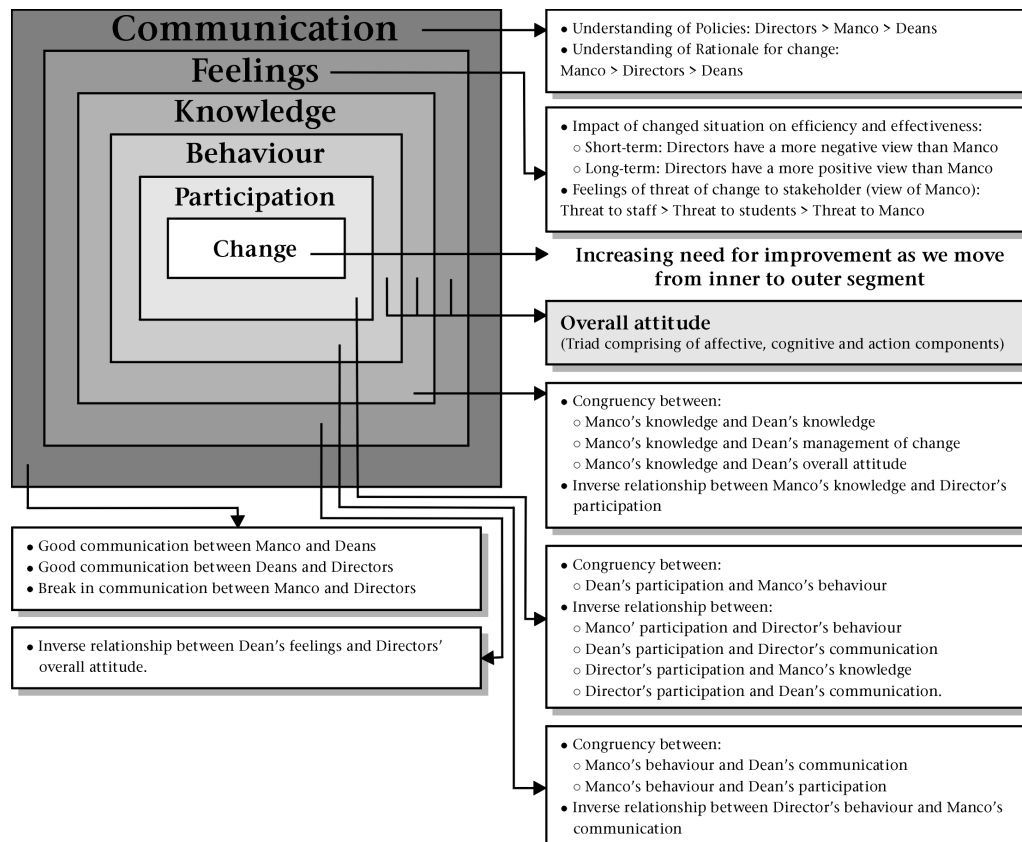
Communication

Feelings

Knowledge

Behaviour

Participation

Change

• Understanding of Policies: Directors > Manco > Deans
• Understanding of Rationale for change: Manco > Directors > Deans

• Impact of changed situation on efficiency and effectiveness:
○ Short-term: Directors have a more negative view than Manco
○ Long-term: Directors have a more positive view than Manco
• Feelings of threat of change to stakeholder (view of Manco): Threat to staff > Threat to students > Threat to Manco

Increasing need for improvement as we move from inner to outer segment

Overall attitude
(Triad comprising of affective, cognitive and action components)

• Congruency between:
○ Manco's knowledge and Dean's knowledge
○ Manco's knowledge and Dean's management of change
○ Manco's knowledge and Dean's overall attitude
• Inverse relationship between Manco's knowledge and Director's participation

• Good communication between Manco and Deans
• Good communication between Deans and Directors
• Break in communication between Manco and Directors

• Inverse relationship between Dean's feelings and Directors' overall attitude.

• Congruency between:
○ Dean's participation and Manco's behaviour
• Inverse relationship between:
○ Manco' participation and Director's behaviour
○ Dean's participation and Director's communication
○ Director's participation and Manco's knowledge
○ Director's participation and Dean's communication.

• Congruency between:
○ Manco's behaviour and Dean's communication
○ Manco's behaviour and Dean's participation
• Inverse relationship between Director's behaviour and Manco's communication